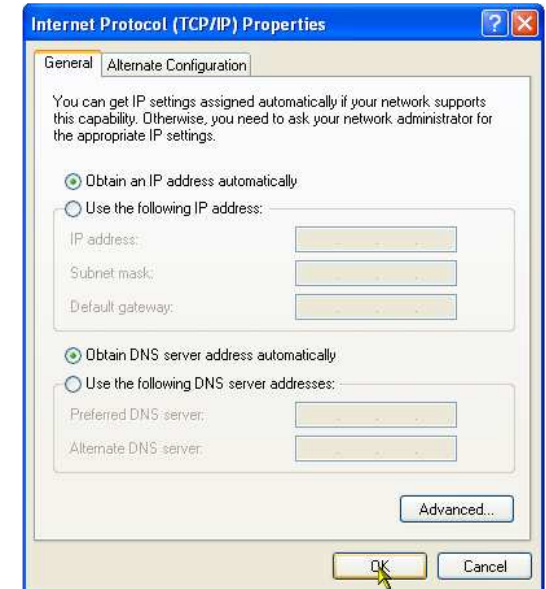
Internet Protocol (TCP/IP) Properties

?

General | Alternate Configuration

You can get IP settings assigned automatically if your network supports this capability. Otherwise, you need to ask your network administrator for the appropriate IP settings.

Obtain an IP address automatically

Use the following IP address:

IP address:

Subnet mask:

Default gateway:

Obtain DNS server address automatically

Use the following DNS server addresses:

Preferred DNS server:

Alternate DNS server:

Advanced...

OK

Cancel